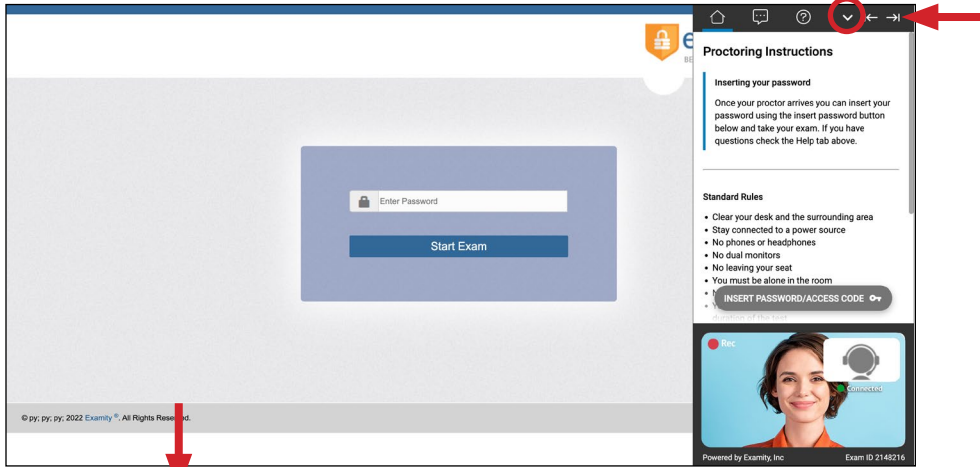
Enter Password

Start Exam

© py; py; py; 2022 Examity ®. All Rights Reserved.

Proctoring Instructions

Inserting your password

Once your proctor arrives you can insert your password using the insert password button below and take your exam. If you have questions check the Help tab above.

Standard Rules

- Clear your desk and the surrounding area
- Stay connected to a power source
- No phones or headphones
- No dual monitors
- No leaving your seat
- You must be alone in the room
- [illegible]
- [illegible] duration of the test

INSERT PASSWORD/ACCESS CODE

Rec

Connected

Powered by Examity, Inc

Exam ID 2148216